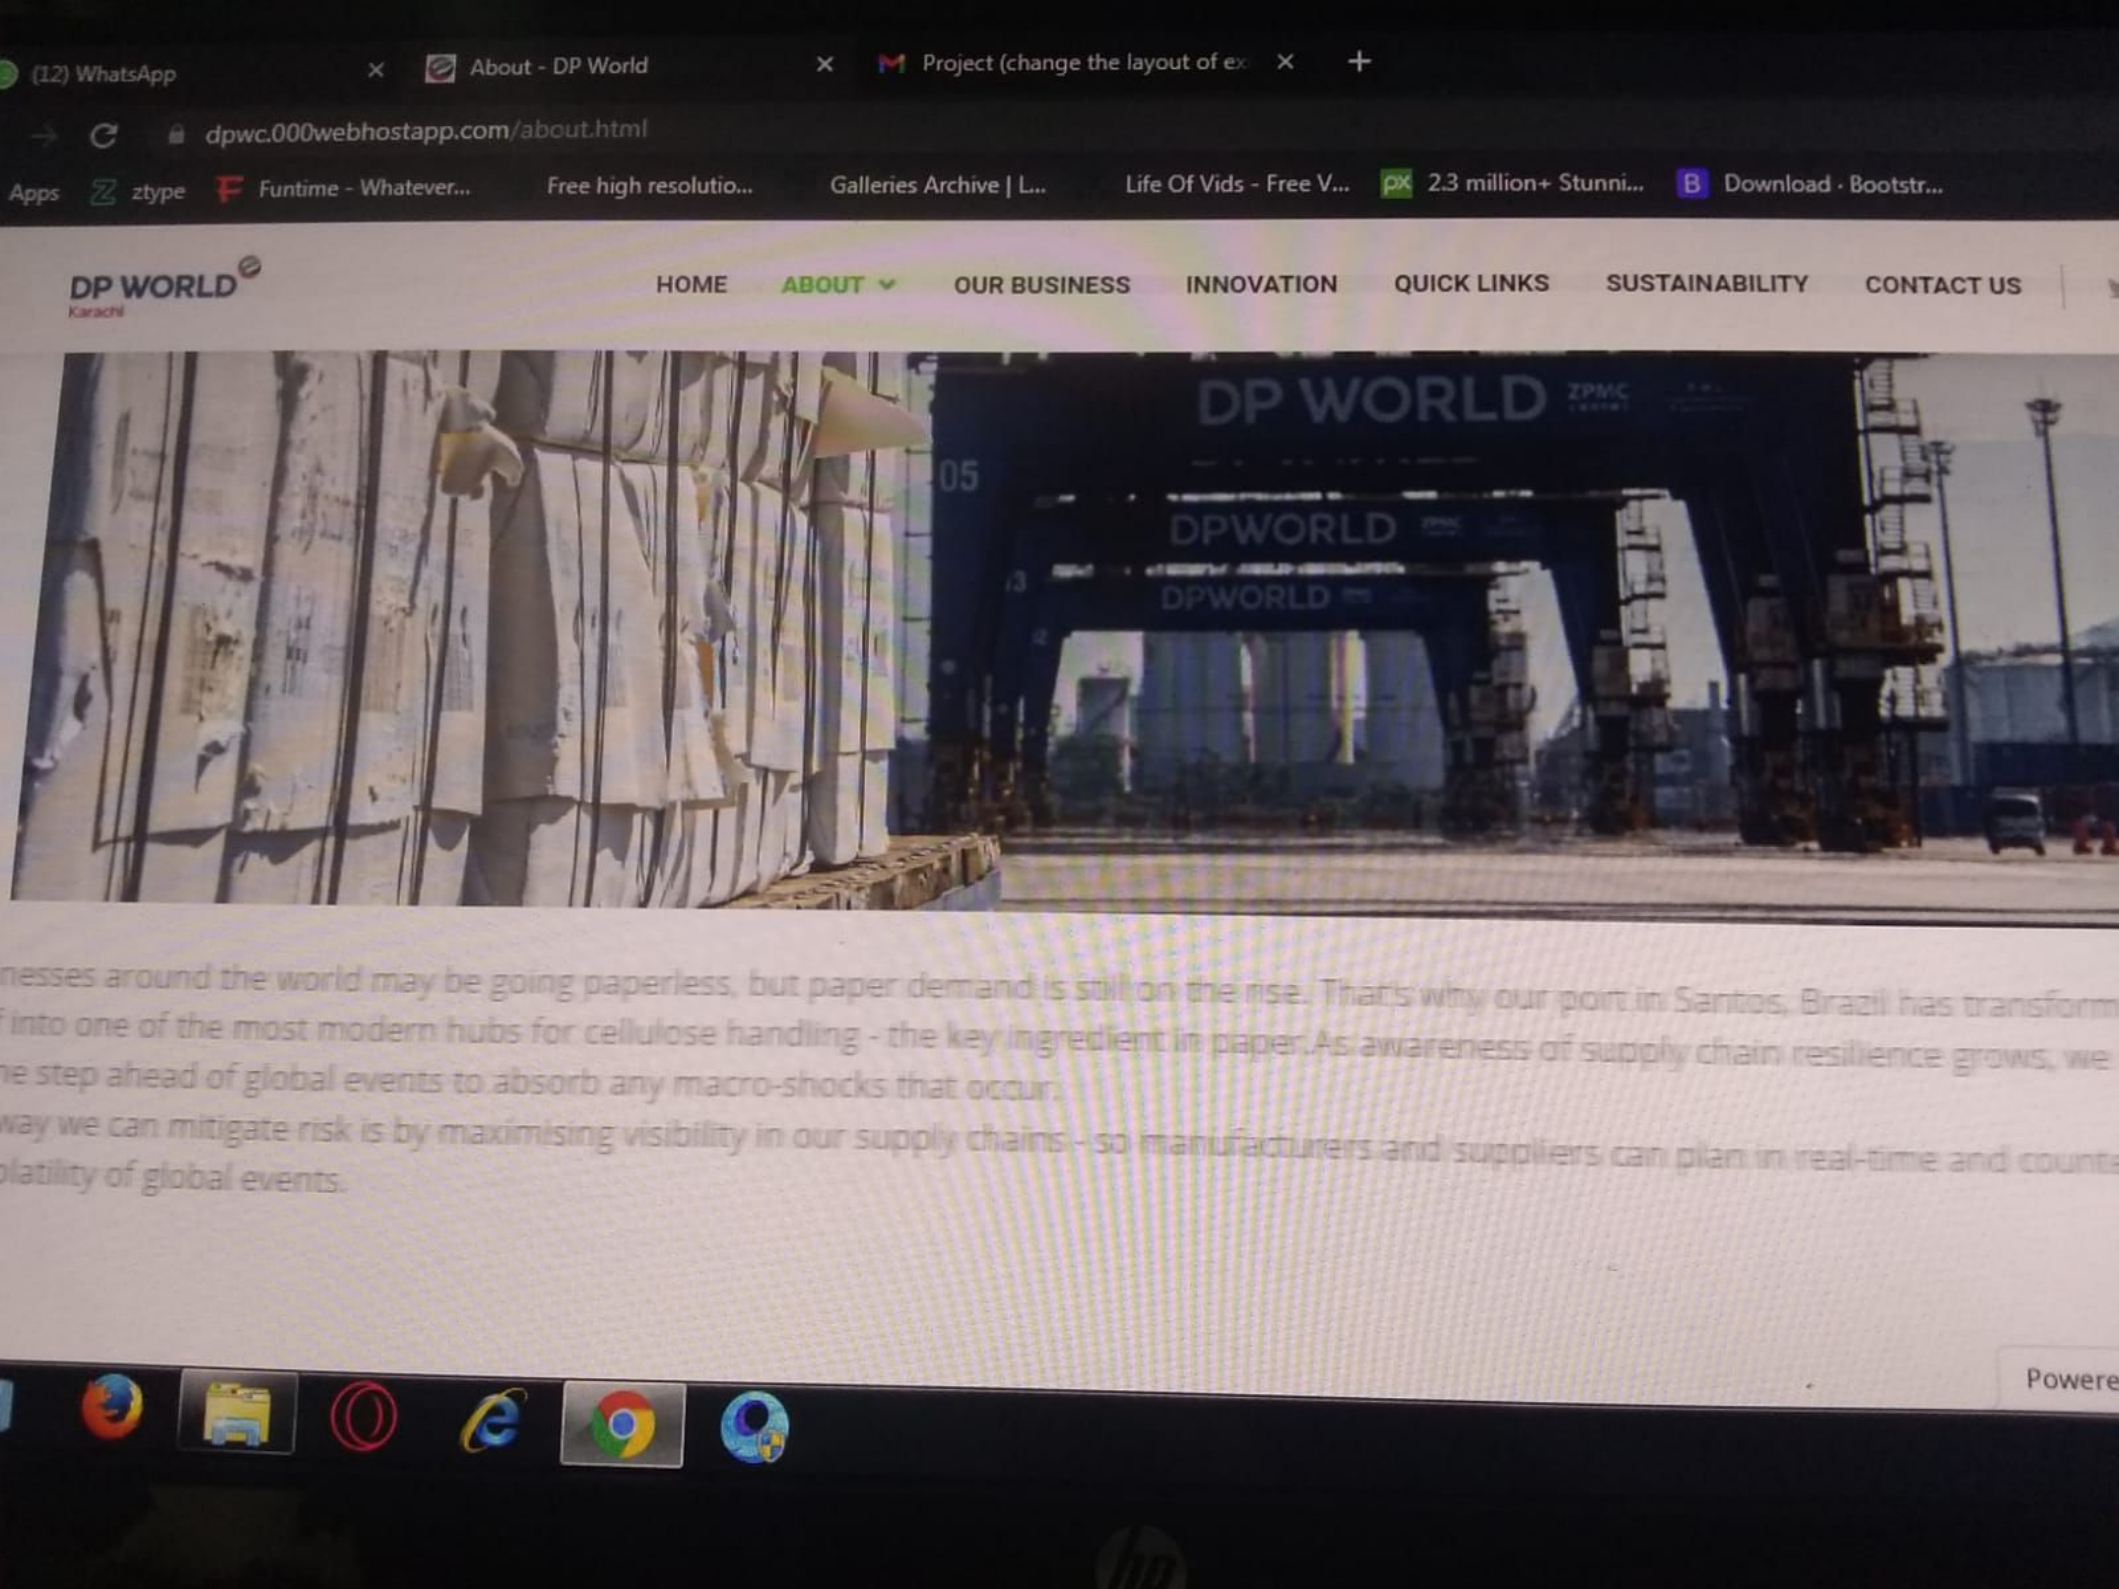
(12) WhatsApp
About - DP World
Project (change the layout of ex
dpwc.000webhostapp.com/about.html
Apps ztype Funtime - Whatever... Free high resolutio... Galleries Archive | L... Life Of Vids - Free V... 2.3 million+ Stunni... Download · Bootstr...

DP WORLD
Karachi
HOME ABOUT OUR BUSINESS INNOVATION QUICK LINKS SUSTAINABILITY CONTACT US

DP WORLD ZPMC
05
DPWORLD
DPWORLD

nesses around the world may be going paperless, but paper demand is still on the rise. That's why our port in Santos, Brazil has transform into one of the most modern hubs for cellulose handling - the key ingredient in paper.As awareness of supply chain resilience grows, we ne step ahead of global events to absorb any macro-shocks that occur.
way we can mitigate risk is by maximising visibility in our supply chains - so manufacturers and suppliers can plan in real-time and count platility of global events.

Powere